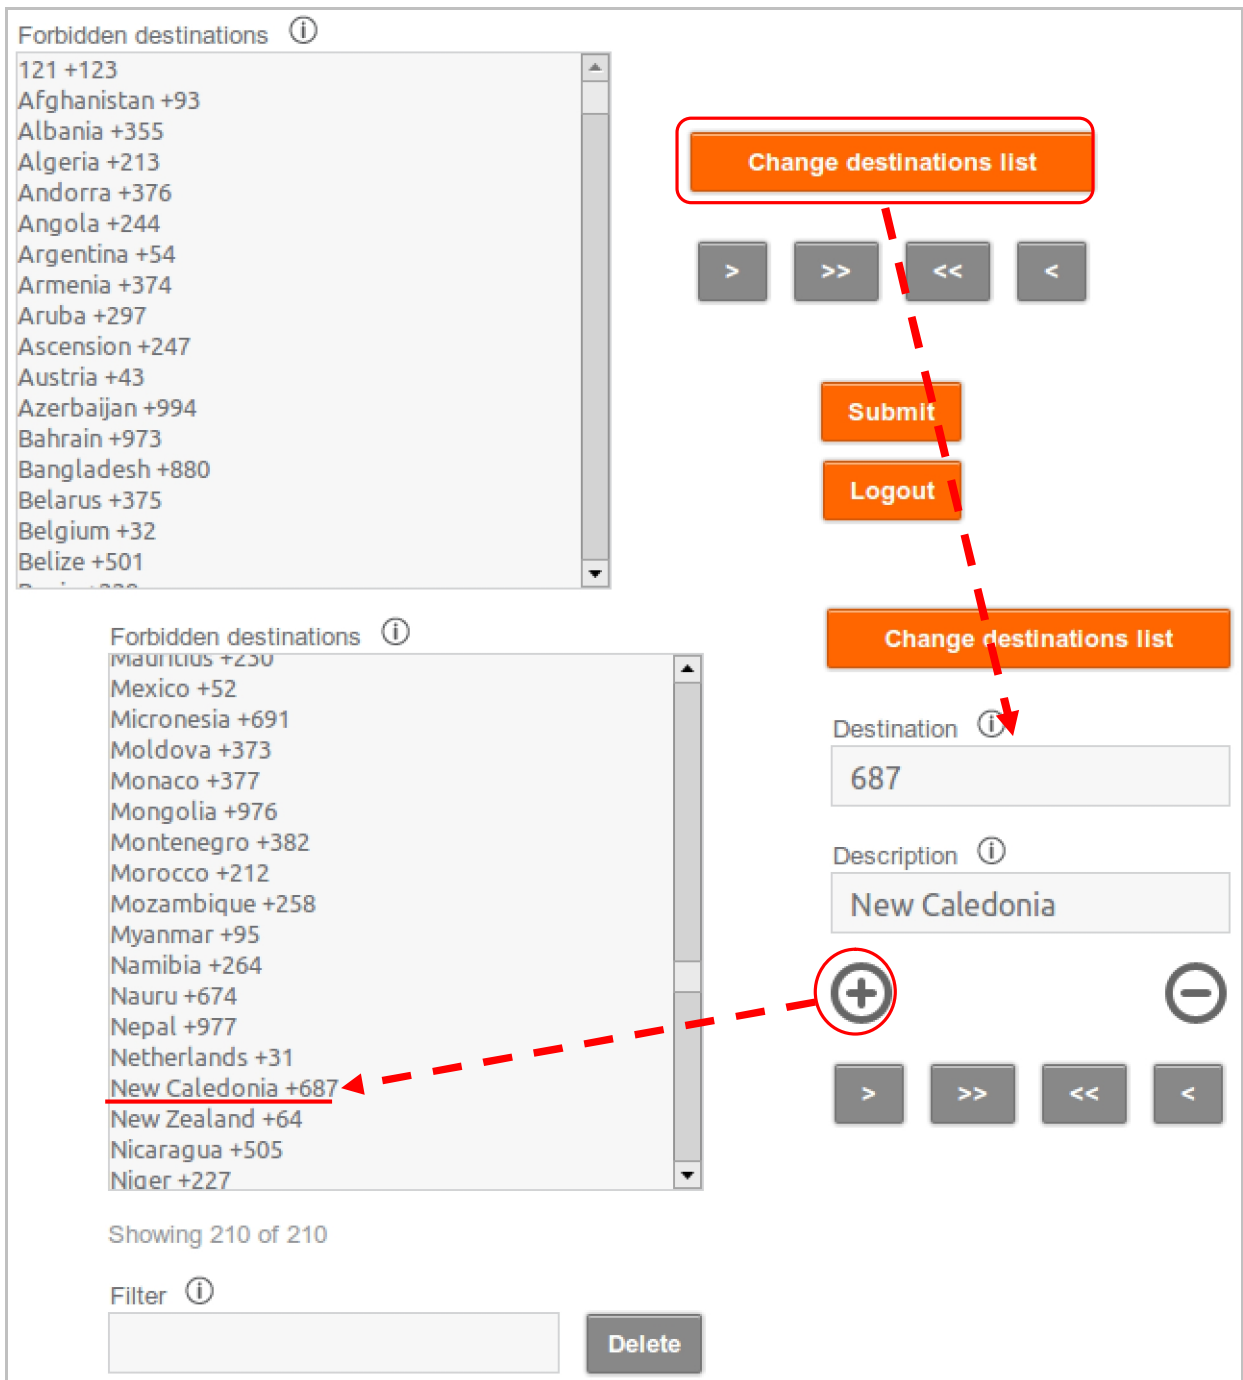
Forbidden destinations ⓘ

121 +123
Afghanistan +93
Albania +355
Algeria +213
Andorra +376
Angola +244
Argentina +54
Armenia +374
Aruba +297
Ascension +247
Austria +43
Azerbaijan +994
Bahrain +973
Bangladesh +880
Belarus +375
Belgium +32
Belize +501
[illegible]

Change destinations list

> >> << <

Submit

Logout

Forbidden destinations ⓘ

Mauritius +230
Mexico +52
Micronesia +691
Moldova +373
Monaco +377
Mongolia +976
Montenegro +382
Morocco +212
Mozambique +258
Myanmar +95
Namibia +264
Nauru +674
Nepal +977
Netherlands +31
New Caledonia +687
New Zealand +64
Nicaragua +505
Niger +227

Showing 210 of 210

Filter ⓘ

Delete

Change destinations list

Destination ⓘ

687

Description ⓘ

New Caledonia

> >> << <